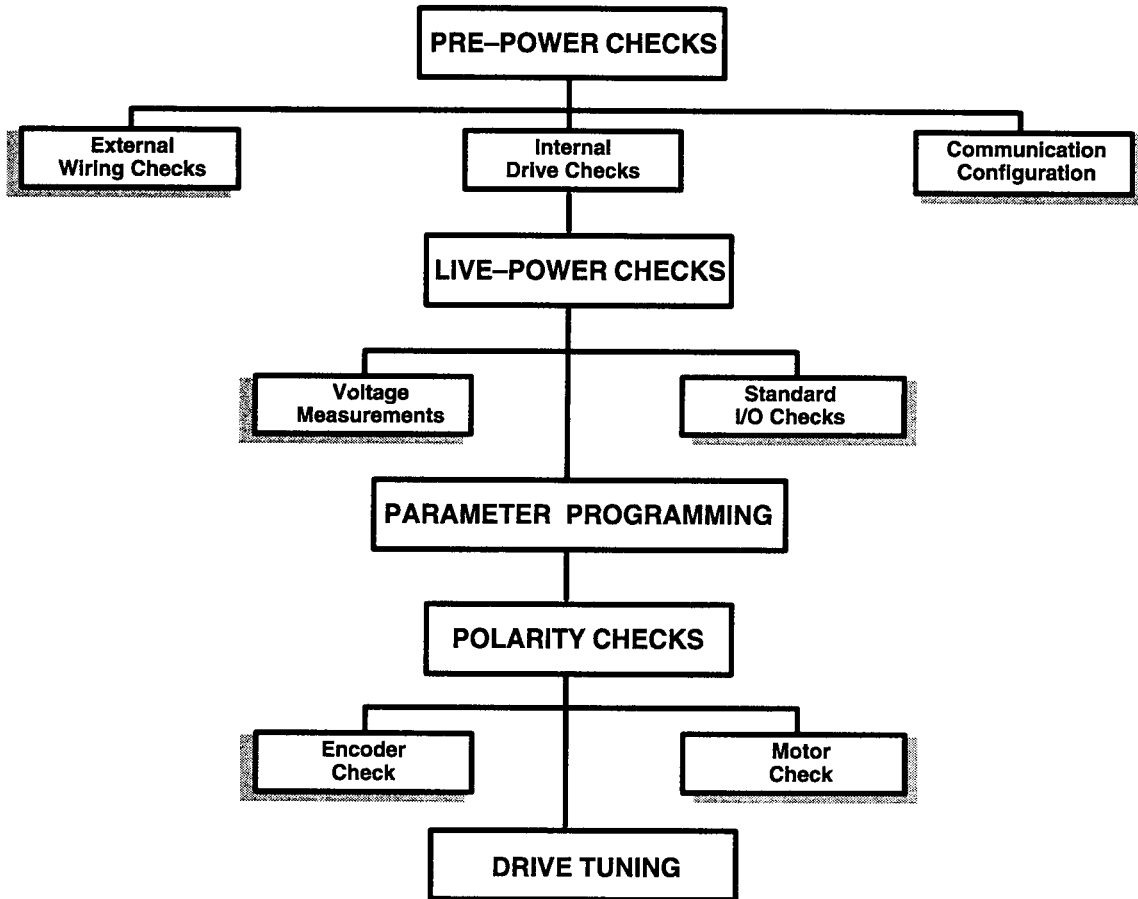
PRE–POWER CHECKS

External Wiring Checks

Internal Drive Checks

Communication Configuration

LIVE–POWER CHECKS

Voltage Measurements

Standard I/O Checks

PARAMETER PROGRAMMING

POLARITY CHECKS

Encoder Check

Motor Check

DRIVE TUNING